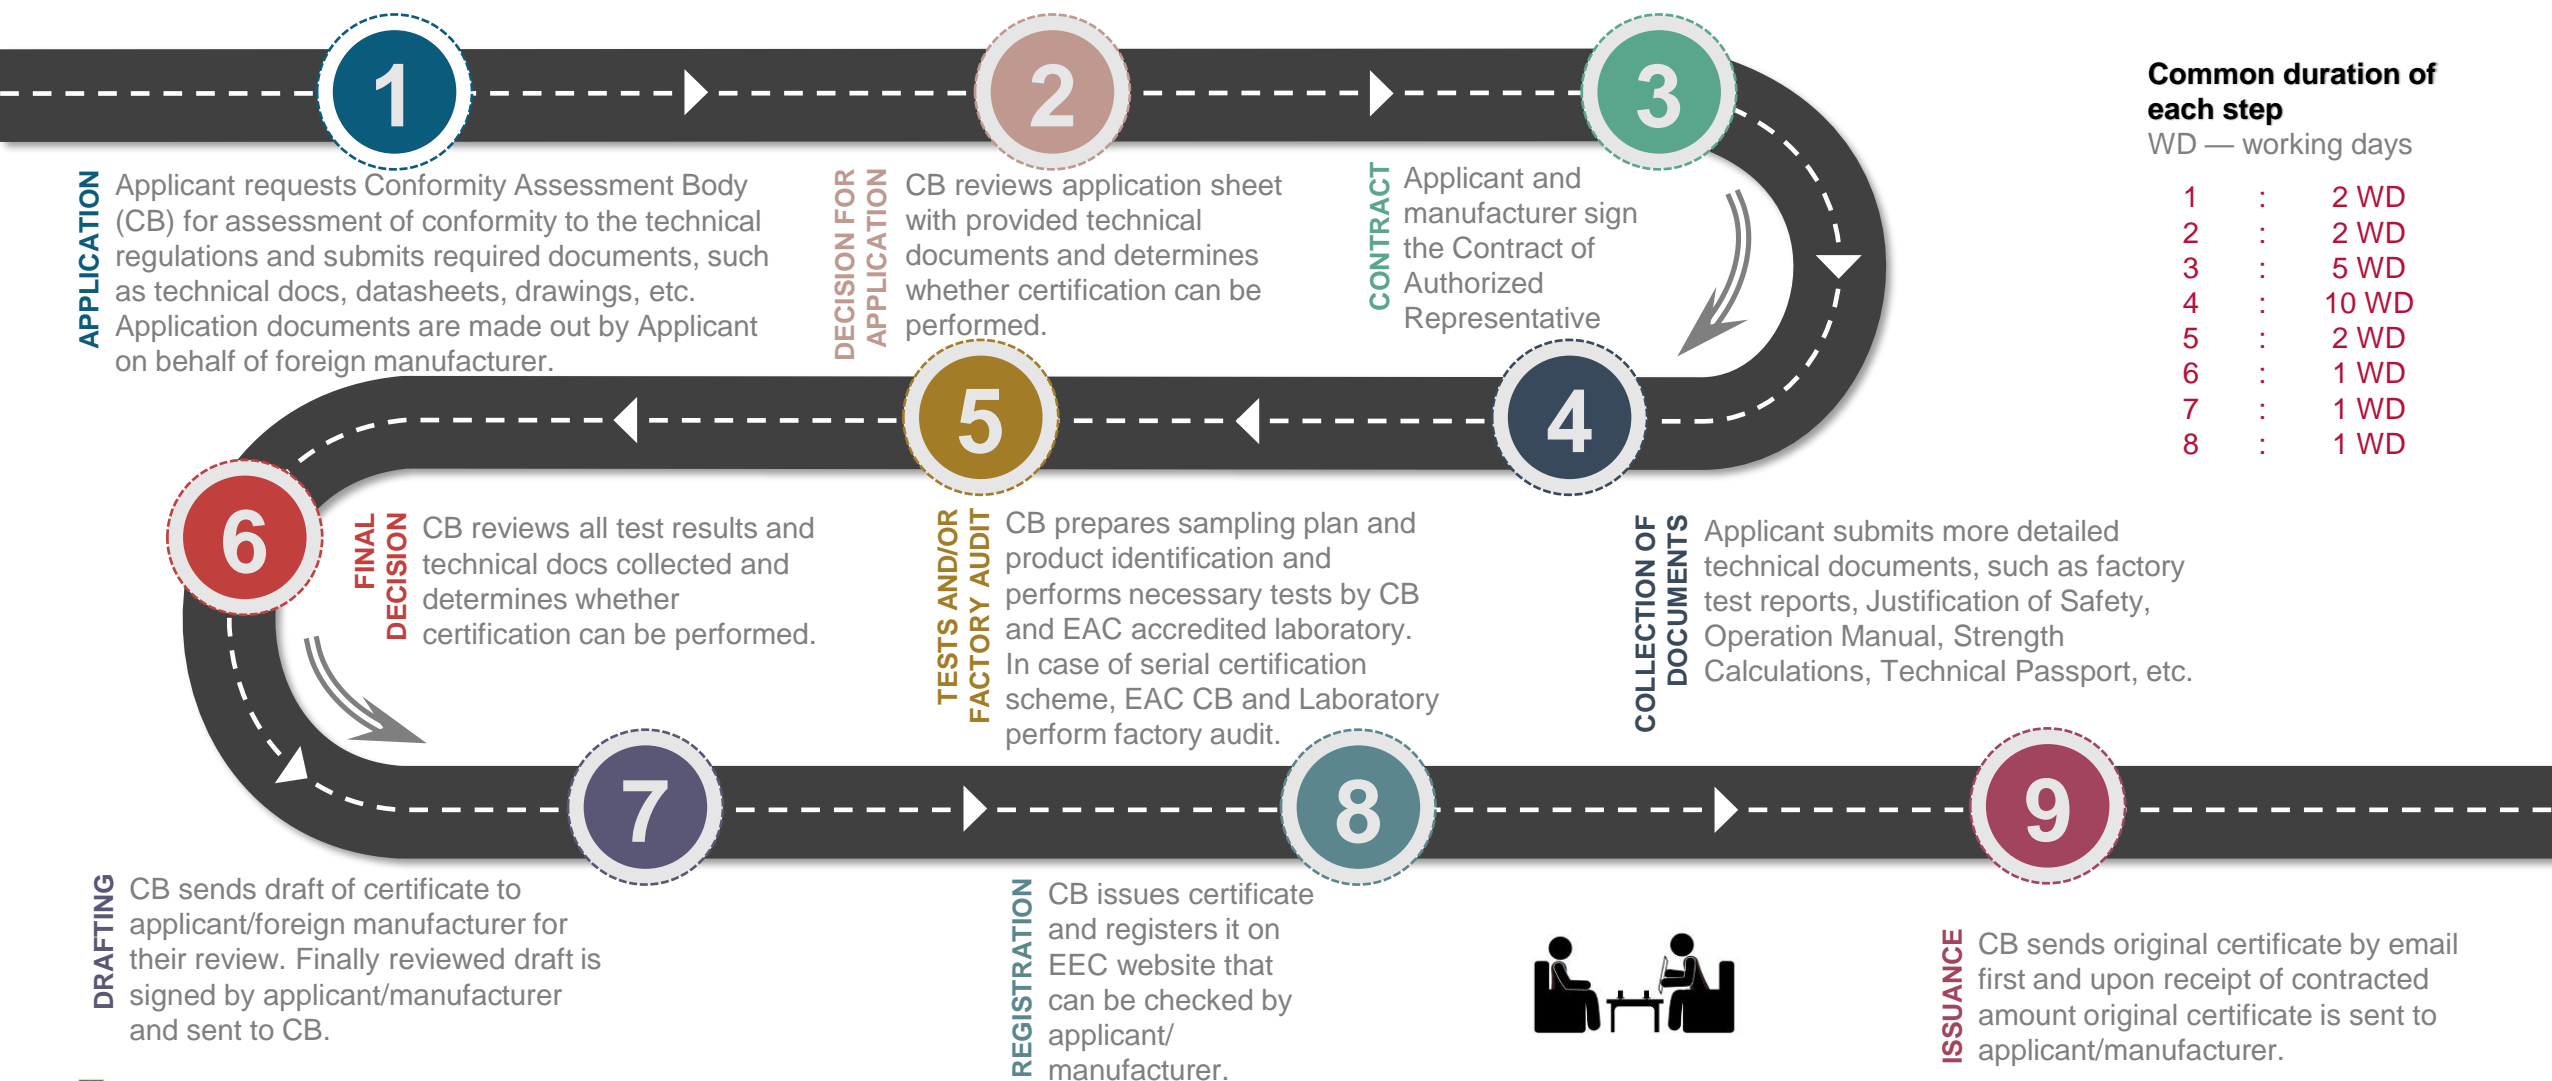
1

2

3

Common duration of each step
WD — working days

| | | |
|---|---|---|
| 1 | : | 2 WD |
| 2 | : | 2 WD |
| 3 | : | 5 WD |
| 4 | : | 10 WD |
| 5 | : | 2 WD |
| 6 | : | 1 WD |
| 7 | : | 1 WD |
| 8 | : | 1 WD |

APPLICATION
Applicant requests Conformity Assessment Body (CB) for assessment of conformity to the technical regulations and submits required documents, such as technical docs, datasheets, drawings, etc. Application documents are made out by Applicant on behalf of foreign manufacturer.

DECISION FOR APPLICATION
CB reviews application sheet with provided technical documents and determines whether certification can be performed.

CONTRACT
Applicant and manufacturer sign the Contract of Authorized Representative

5

4

6

FINAL DECISION
CB reviews all test results and technical docs collected and determines whether certification can be performed.

TESTS AND/OR FACTORY AUDIT
CB prepares sampling plan and product identification and performs necessary tests by CB and EAC accredited laboratory. In case of serial certification scheme, EAC CB and Laboratory perform factory audit.

COLLECTION OF DOCUMENTS
Applicant submits more detailed technical documents, such as factory test reports, Justification of Safety, Operation Manual, Strength Calculations, Technical Passport, etc.

7

8

9

DRAFTING
CB sends draft of certificate to applicant/foreign manufacturer for their review. Finally reviewed draft is signed by applicant/manufacturer and sent to CB.

REGISTRATION
CB issues certificate and registers it on EEC website that can be checked by applicant/ manufacturer.

ISSUANCE
CB sends original certificate by email first and upon receipt of contracted amount original certificate is sent to applicant/manufacturer.